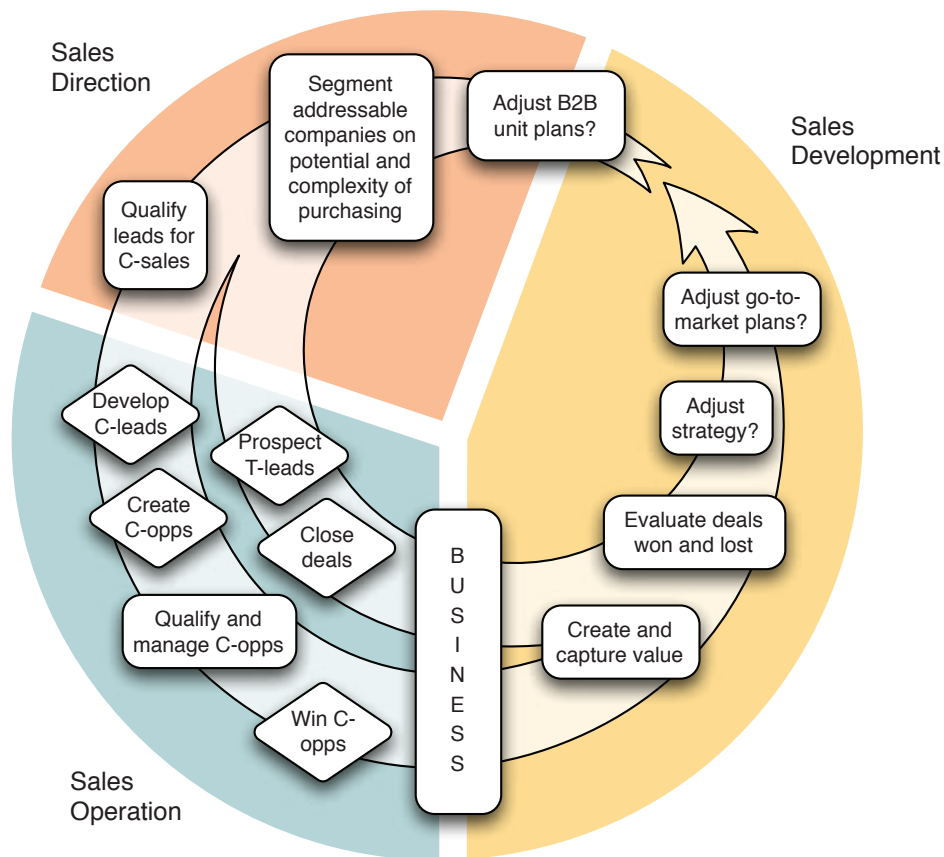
Sales Direction

Segment addressable companies on potential and complexity of purchasing

Adjust B2B unit plans?

Sales Development

Qualify leads for C-sales

Adjust go-to-market plans?

Adjust strategy?

Develop C-leads

Prospect T-leads

Create C-opps

Close deals

B U S I N E S S

Evaluate deals won and lost

Create and capture value

Qualify and manage C-opps

Win C-opps

Sales Operation